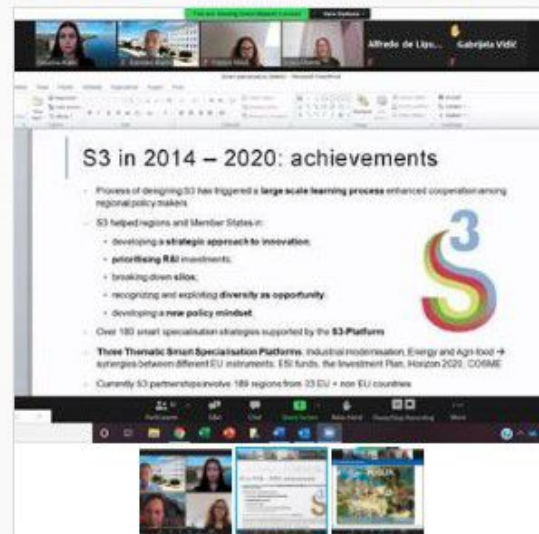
Alfredo de Lijs...

Gabrijela Vidić

S3 in 2014 – 2020: achievements

Process of designing S3 has triggered a large scale learning process enhanced cooperation among regional policy makers

S3 helped regions and Member States in:

developing a strategic approach to innovation;

prioritising R&I investments;

breaking down silos;

recognizing and exploiting diversity as opportunity;

developing a new policy mindset

Over 180 smart specialisation strategies supported by the S3 Platform

Three Thematic Smart Specialisation Platforms: Industrial modernisation, Energy and Agri-food → synergies between different EU instruments: ESI funds, the Investment Plan, Horizon 2020, COSME

Currently S3 partnerships involve 189 regions from 33 EU + non EU countries

Participants

Chat

Share Screen

Raise Hand

More